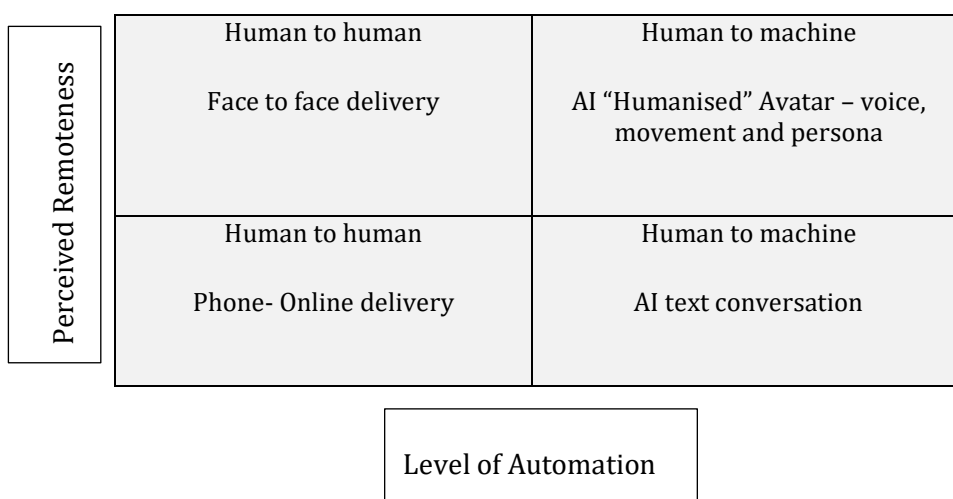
Perceived Remoteness

| Human to human<br><br>Face to face delivery | Human to machine<br><br>AI “Humanised” Avatar – voice, movement and persona |
|---|---|
| Human to human<br><br>Phone- Online delivery | Human to machine<br><br>AI text conversation |

Level of Automation